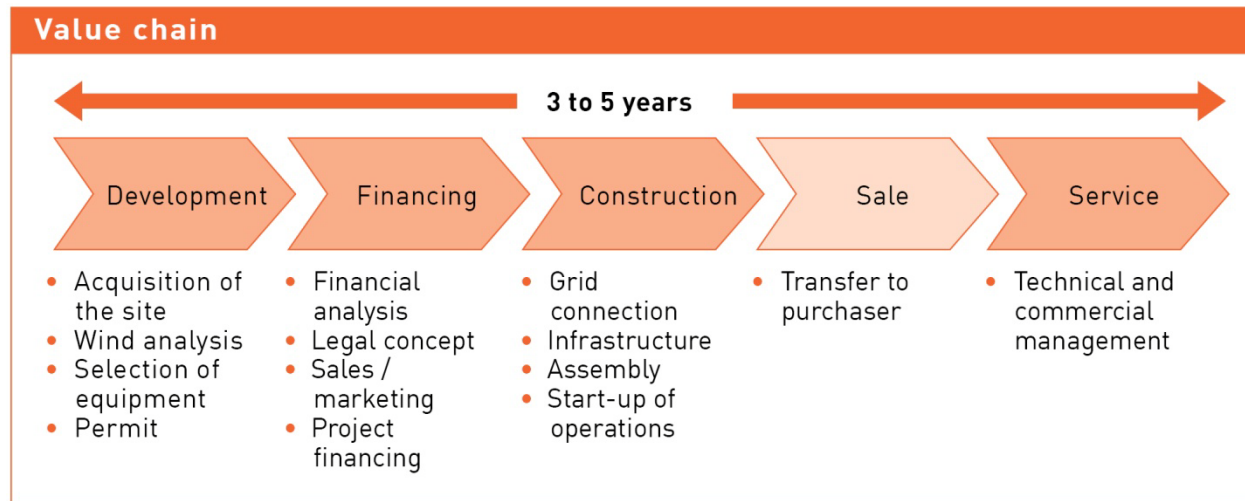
Value chain

3 to 5 years

Development

Financing

Construction

Sale

Service

- Acquisition of the site
- Wind analysis
- Selection of equipment
- Permit

- Financial analysis
- Legal concept
- Sales / marketing
- Project financing

- Grid connection
- Infrastructure
- Assembly
- Start-up of operations

- Transfer to purchaser

- Technical and commercial management